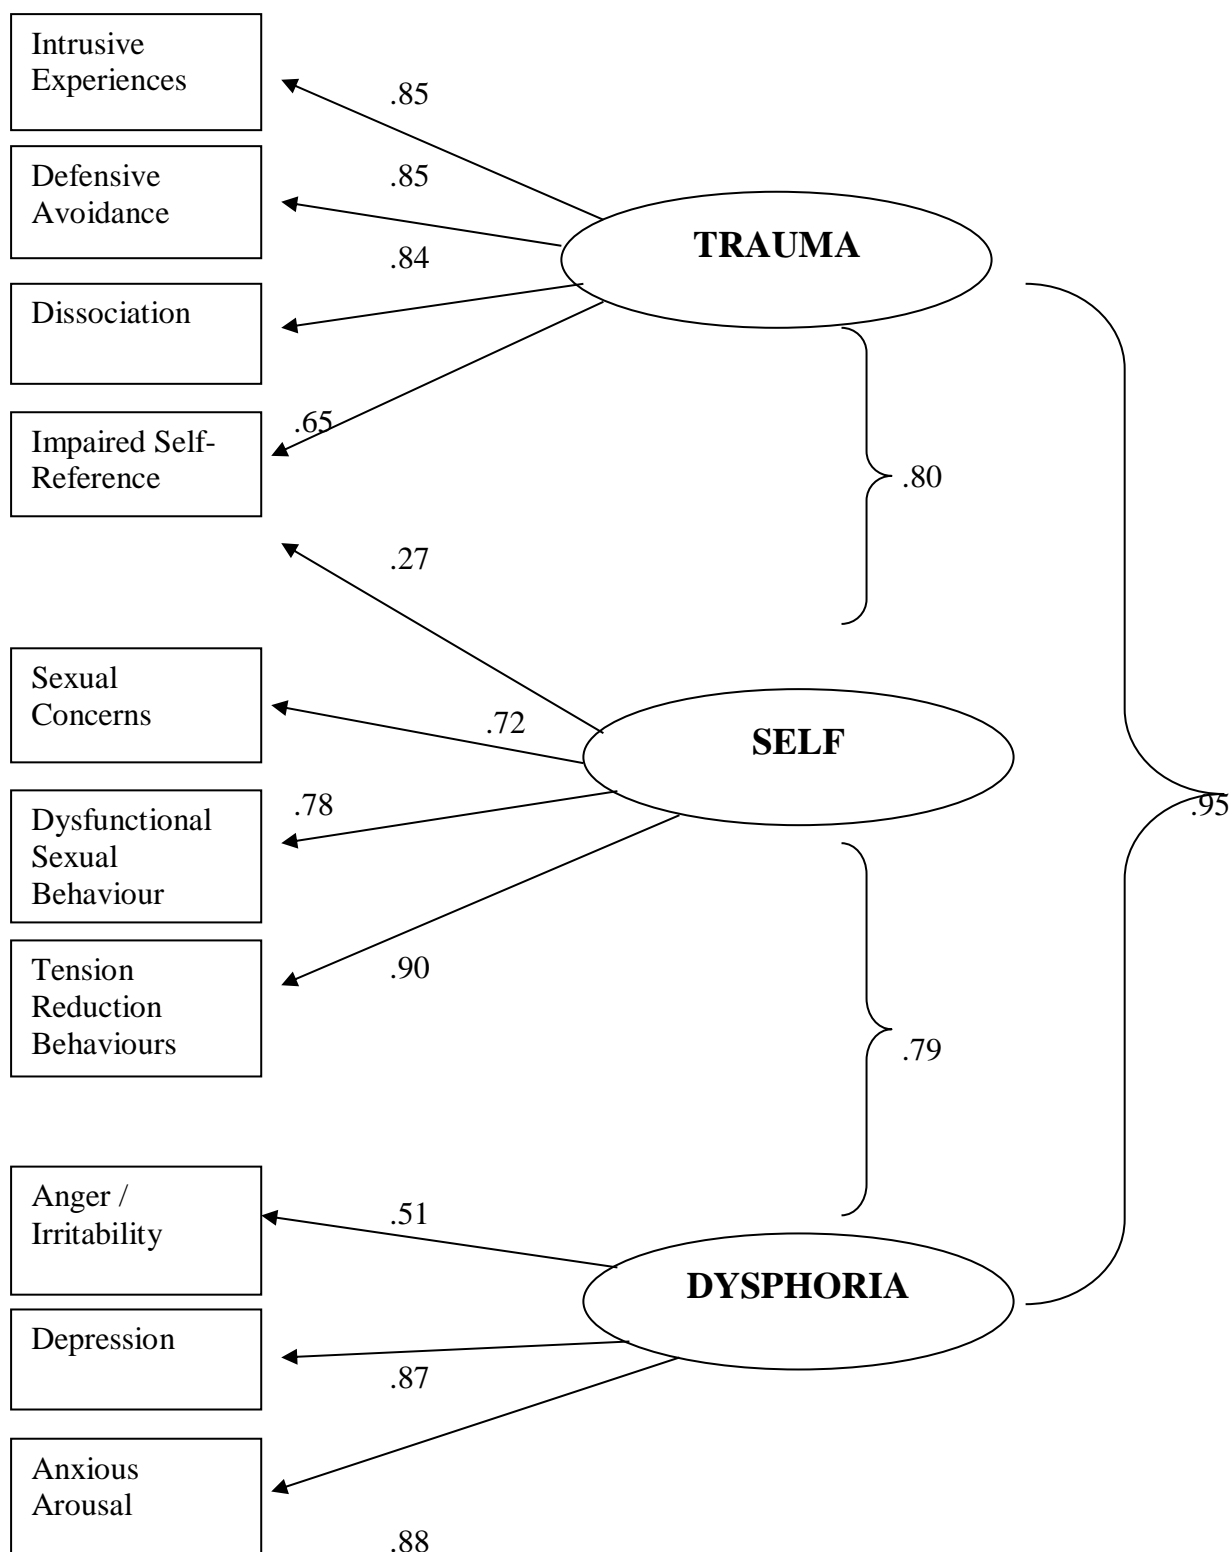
Intrusive Experiences

.85

Defensive Avoidance

.85

TRAUMA

.84

Dissociation

.65

Impaired Self-Reference

.80

.27

Sexual Concerns

.72

SELF

.78

Dysfunctional Sexual Behaviour

.95

Tension Reduction Behaviours

.90

.79

Anger / Irritability

.51

DYSPHORIA

Depression

.87

Anxious Arousal

.88